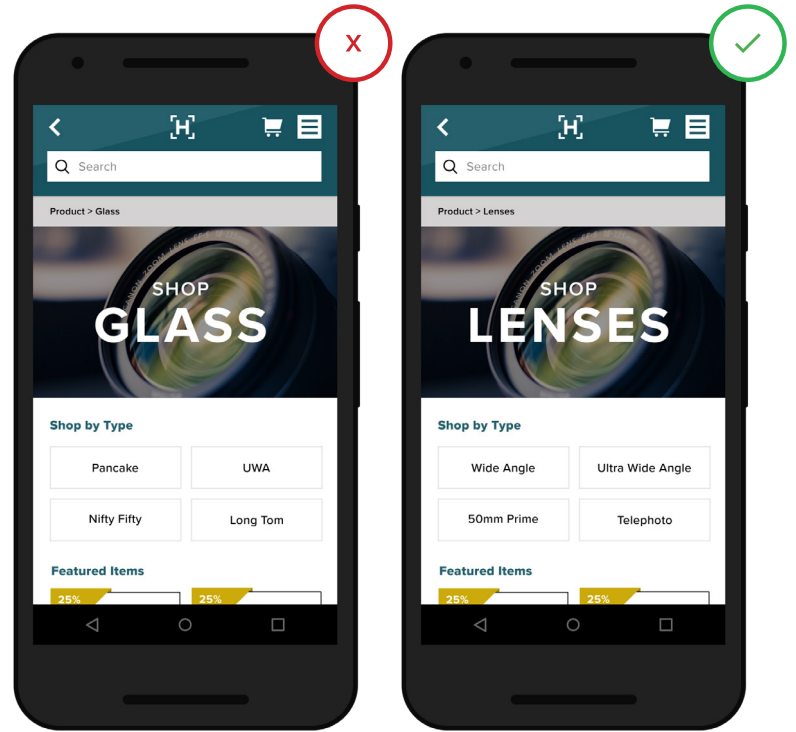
X

[H]

Search

Product > Glass

SHOP
GLASS

Shop by Type

Pancake

UWA

Nifty Fifty

Long Tom

Featured Items

25%

25%

[H]

Search

Product > Lenses

SHOP
LENSES

Shop by Type

Wide Angle

Ultra Wide Angle

50mm Prime

Telephoto

Featured Items

25%

25%